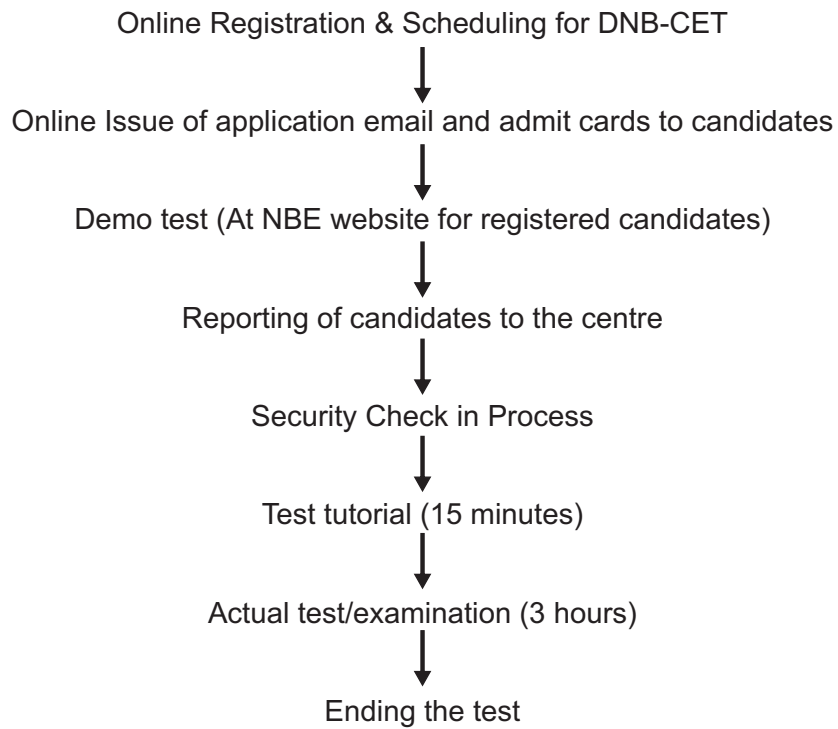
Online Registration & Scheduling for DNB-CET

Online Issue of application email and admit cards to candidates

Demo test (At NBE website for registered candidates)

Reporting of candidates to the centre

Security Check in Process

Test tutorial (15 minutes)

Actual test/examination (3 hours)

Ending the test